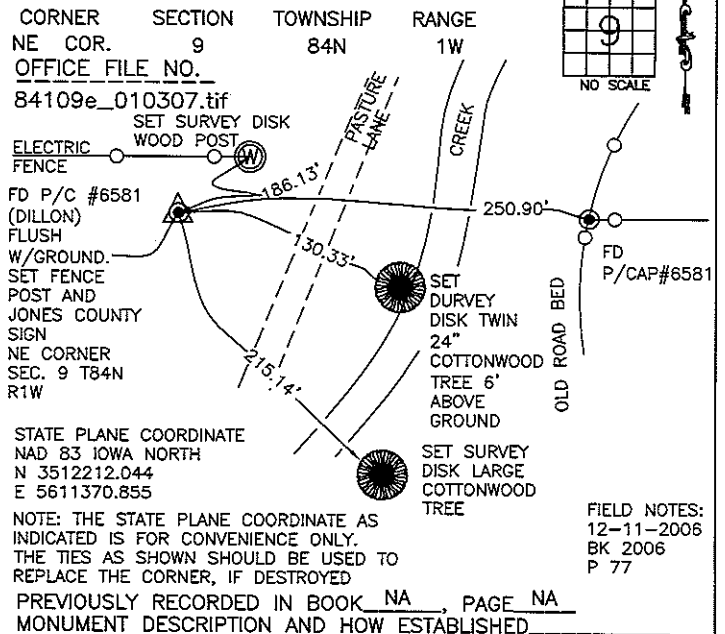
CORNER SECTION TOWNSHIP RANGE
NE COR. 9 84N 1W
OFFICE FILE NO.
84109e_010307.tif

9
NO SCALE

ELECTRIC FENCE
SET SURVEY DISK WOOD POST
W
PASTURE LANE
CREEK
186.13'
FD P/C #6581 (DILLON) FLUSH W/GROUND. SET FENCE POST AND JONES COUNTY SIGN NE CORNER SEC. 9 T84N R1W
250.90'
FD P/CAP#6581
130.33'
SET DURVEY DISK TWIN 24" COTTONWOOD TREE 6' ABOVE GROUND
OLD ROAD BED
215.14'

STATE PLANE COORDINATE
NAD 83 IOWA NORTH
N 3512212.044
E 5611370.855

SET SURVEY DISK LARGE COTTONWOOD TREE

NOTE: THE STATE PLANE COORDINATE AS INDICATED IS FOR CONVENIENCE ONLY. THE TIES AS SHOWN SHOULD BE USED TO REPLACE THE CORNER, IF DESTROYED

FIELD NOTES:
12-11-2006
BK 2006
P 77

PREVIOUSLY RECORDED IN BOOK NA , PAGE NA
MONUMENT DESCRIPTION AND HOW ESTABLISHED